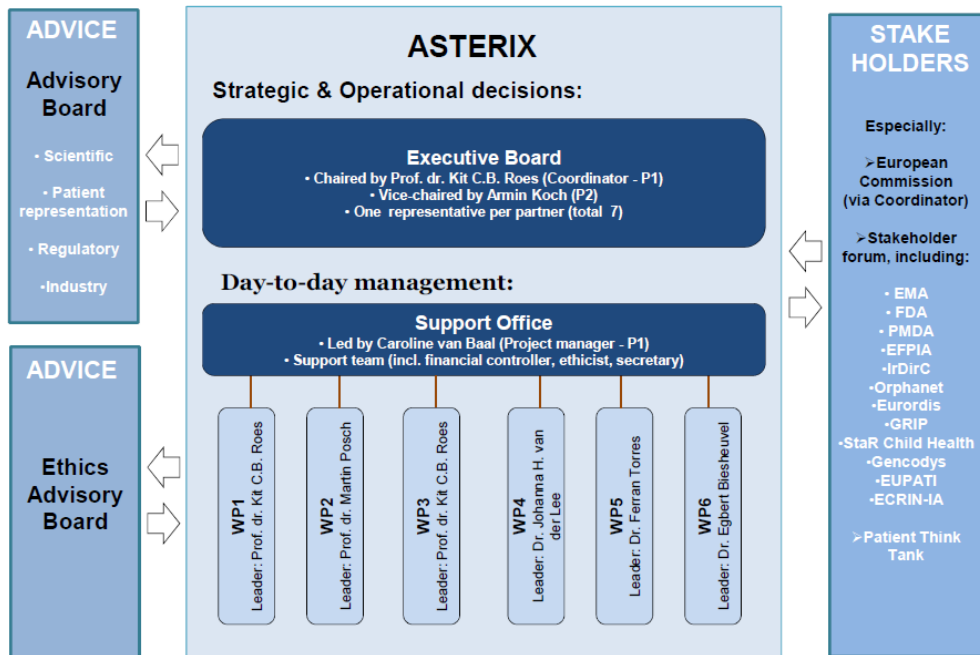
ADVICE

Advisory Board

• Scientific

• Patient representation

• Regulatory

•Industry

ADVICE

Ethics Advisory Board

ASTERIX

Strategic & Operational decisions:

Executive Board
• Chaired by Prof. dr. Kit C.B. Roes (Coordinator - P1)
• Vice-chaired by Armin Koch (P2)
• One representative per partner (total 7)

Day-to-day management:

Support Office
• Led by Caroline van Baal (Project manager - P1)
• Support team (incl. financial controller, ethicist, secretary)

WP1 Leader: Prof. dr. Kit C.B. Roes

WP2 Leader: Prof. dr. Martin Posch

WP3 Leader: Prof. dr. Kit C.B. Roes

WP4 Leader: Dr. Johanna H. van der Lee

WP5 Leader: Dr. Ferran Torres

WP6 Leader: Dr. Egbert Biesheuvel

STAKE HOLDERS

Especially:

➢European Commission (via Coordinator)

➢Stakeholder forum, including:

• EMA
• FDA
• PMDA
•EFPIA
•IrDirC
•Orphanet
•Eurordis
•GRIP
•StaR Child Health
•Gencodys
•EUPATI
•ECRIN-IA

➢Patient Think Tank